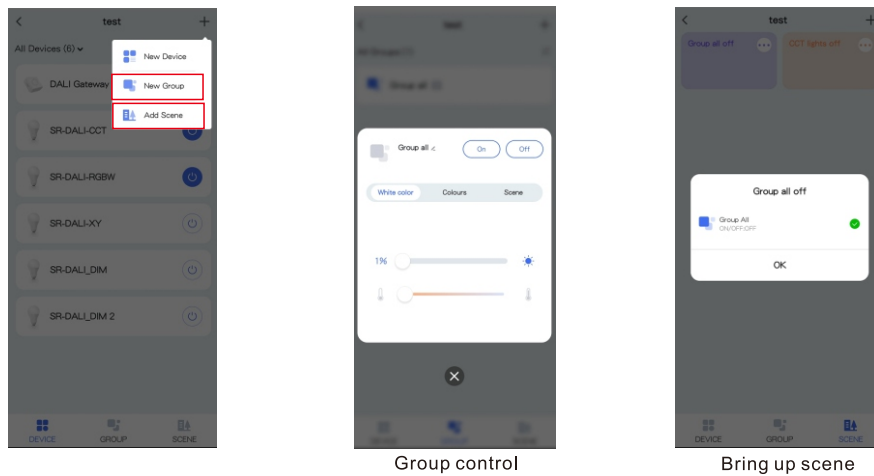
<
test
+
All Devices (6)
New Device
New Group
Add Scene
DALI Gateway
SR-DALI-CCT
SR-DALI-RGBW
SR-DALI-XY
SR-DALI_DIM
SR-DALI_DIM 2
DEVICE
GROUP
SCENE

test
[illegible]
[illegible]
Group all
On
Off
White color
Colours
Scene
1%
DEVICE
GROUP
SCENE

Group control

<
test
+
Group all off
CCT lights off
Group all off
Group All
ON/OFF-OFF
OK
DEVICE
GROUP
SCENE

Bring up scene